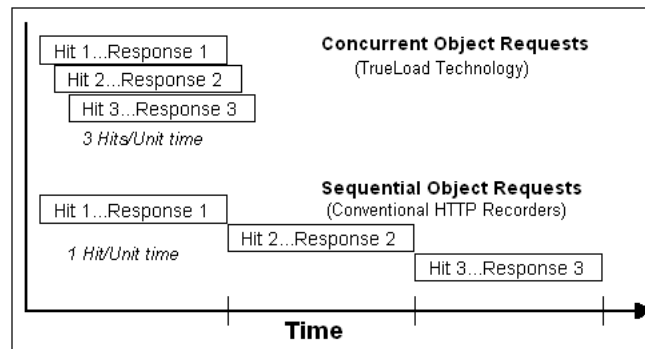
Hit 1...Response 1

Hit 2...Response 2

Hit 3...Response 3

3 Hits/Unit time

Concurrent Object Requests
(TrueLoad Technology)

Sequential Object Requests
(Conventional HTTP Recorders)

Hit 1...Response 1

1 Hit/Unit time

Hit 2...Response 2

Hit 3...Response 3

Time